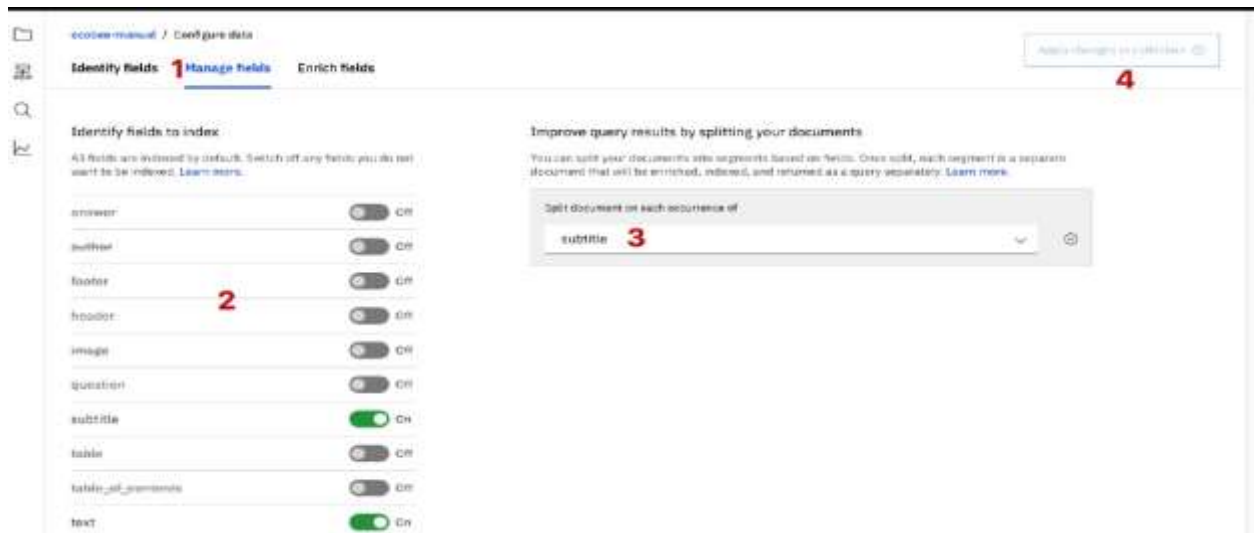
ecobee-manual / Configure data

Identify fields 1 Manage fields Enrich fields

Apply changes to collection

4

Identify fields to index

All fields are indexed by default. Switch off any fields you do not want to be indexed. Learn more.

answer Off

author Off

footer Off

header Off

image Off

question Off

subtitle On

table Off

table_of_contents Off

text On

2

Improve query results by splitting your documents

You can split your documents into segments based on fields. Once split, each segment is a separate document that will be enriched, indexed, and returned as a query separately. Learn more.

Split document on each occurrence of

subtitle 3